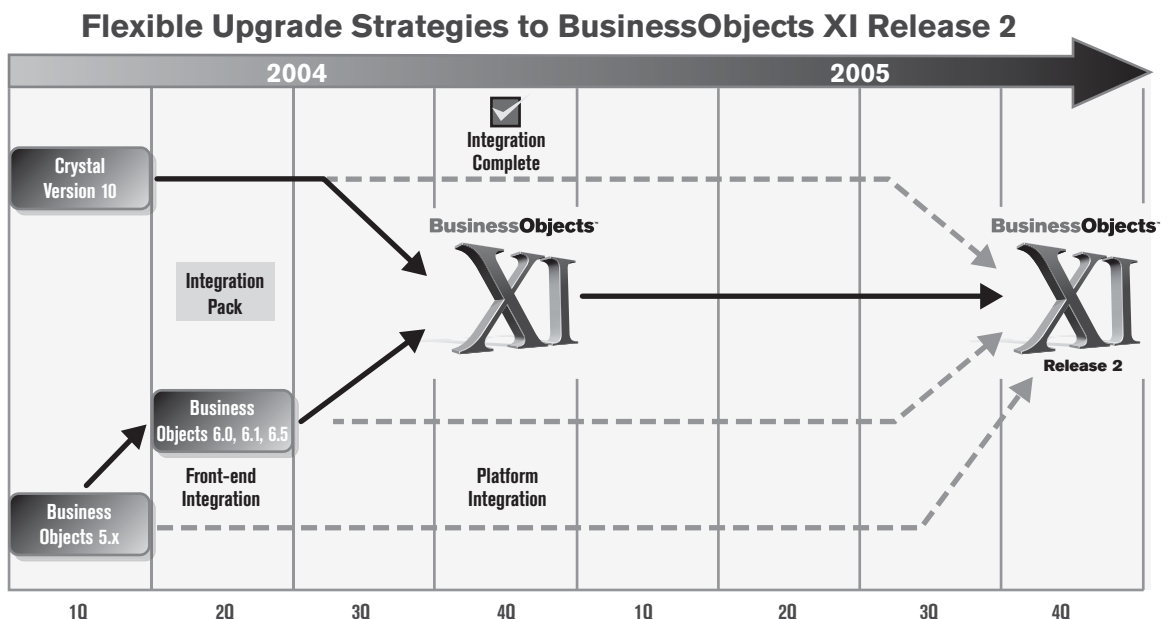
Flexible Upgrade Strategies to BusinessObjects XI Release 2

2004

2005

Integration Complete

Crystal Version 10

BusinessObjects

XI

BusinessObjects

XI

Release 2

Integration Pack

Business Objects 6.0, 6.1, 6.5

Front-end Integration

Platform Integration

Business Objects 5.x

1Q

2Q

3Q

4Q

1Q

2Q

3Q

4Q